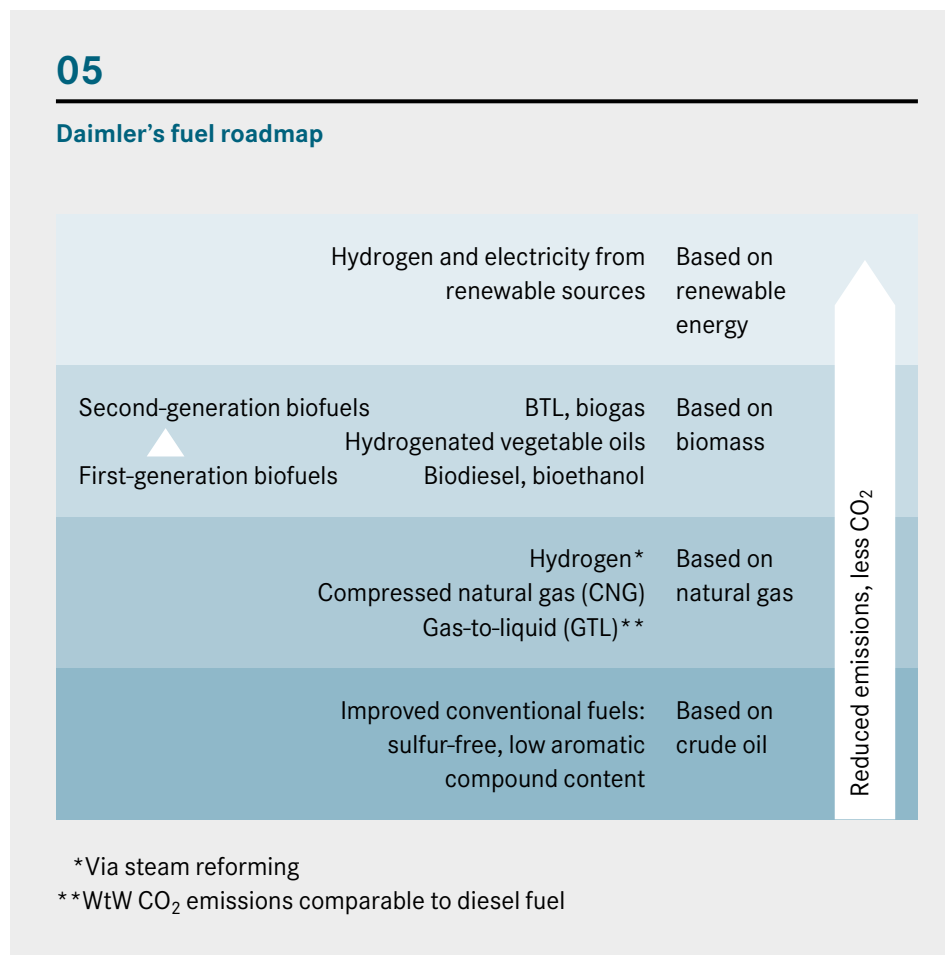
05

Daimler's fuel roadmap

Hydrogen and electricity from renewable sources | Based on renewable energy

Second-generation biofuels | BTL, biogas | Based on biomass
Hydrogenated vegetable oils
First-generation biofuels | Biodiesel, bioethanol

Hydrogen* | Based on natural gas
Compressed natural gas (CNG)
Gas-to-liquid (GTL)**

Improved conventional fuels: sulfur-free, low aromatic compound content | Based on crude oil

Reduced emissions, less $CO_2$

*Via steam reforming
**WtW $CO_2$ emissions comparable to diesel fuel